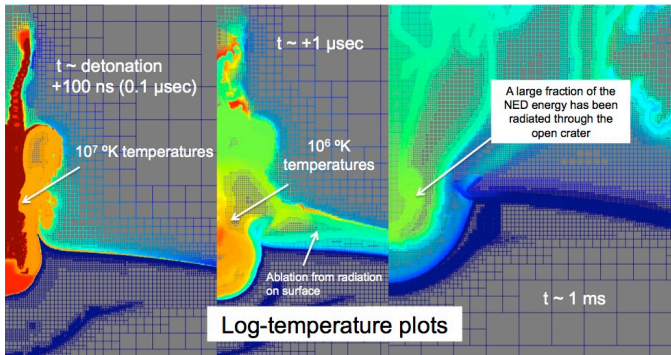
t ~ detonation +100 ns (0.1 μsec)

$10^7$ ºK temperatures

t ~ +1 μsec

$10^6$ ºK temperatures

Ablation from radiation on surface

A large fraction of the NED energy has been radiated through the open crater

t ~ 1 ms

Log-temperature plots